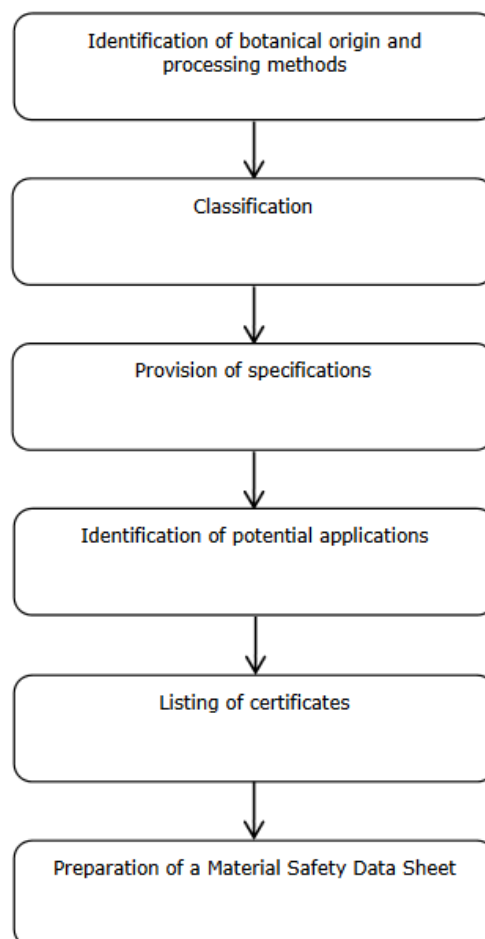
Identification of botanical origin and processing methods

Classification

Provision of specifications

Identification of potential applications

Listing of certificates

Preparation of a Material Safety Data Sheet